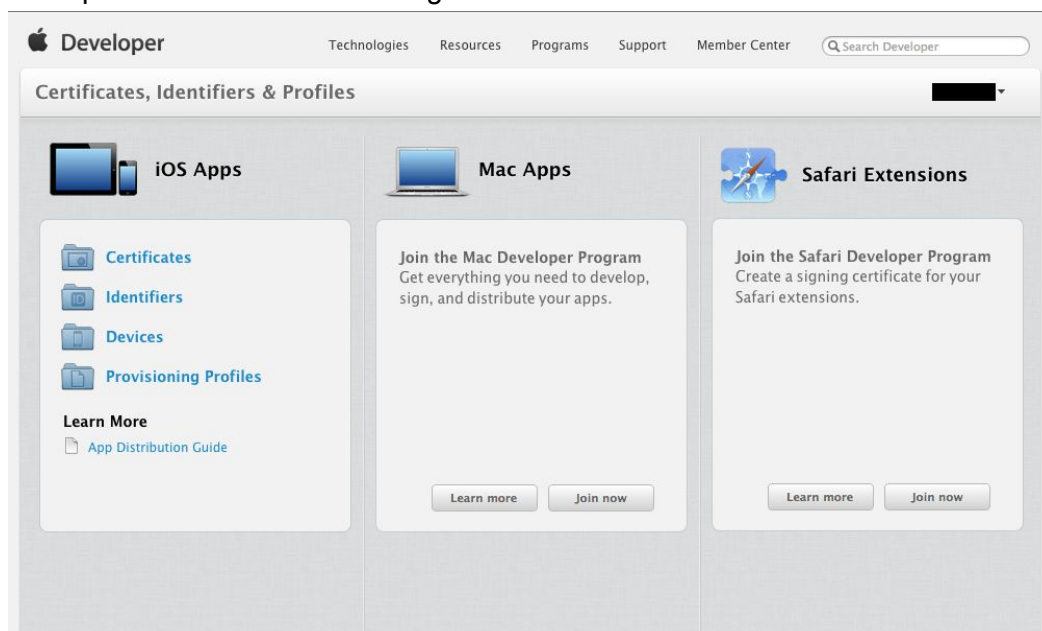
Developer

Technologies Resources Programs Support Member Center Search Developer

Certificates, Identifiers & Profiles

iOS Apps

Certificates
Identifiers
Devices
Provisioning Profiles

Learn More
App Distribution Guide

Mac Apps

Join the Mac Developer Program
Get everything you need to develop, sign, and distribute your apps.

Learn more Join now

Safari Extensions

Join the Safari Developer Program
Create a signing certificate for your Safari extensions.

Learn more Join now